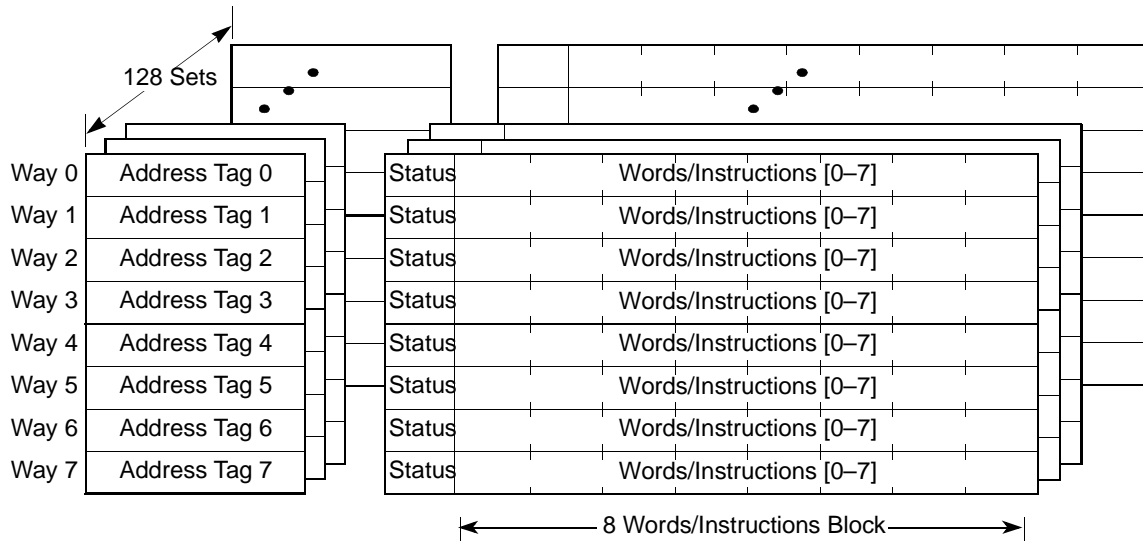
128 Sets

| | | | |
|---|---|---|---|
| Way 0 | Address Tag 0 | Status | Words/Instructions [0–7] |
| Way 1 | Address Tag 1 | Status | Words/Instructions [0–7] |
| Way 2 | Address Tag 2 | Status | Words/Instructions [0–7] |
| Way 3 | Address Tag 3 | Status | Words/Instructions [0–7] |
| Way 4 | Address Tag 4 | Status | Words/Instructions [0–7] |
| Way 5 | Address Tag 5 | Status | Words/Instructions [0–7] |
| Way 6 | Address Tag 6 | Status | Words/Instructions [0–7] |
| Way 7 | Address Tag 7 | Status | Words/Instructions [0–7] |

8 Words/Instructions Block